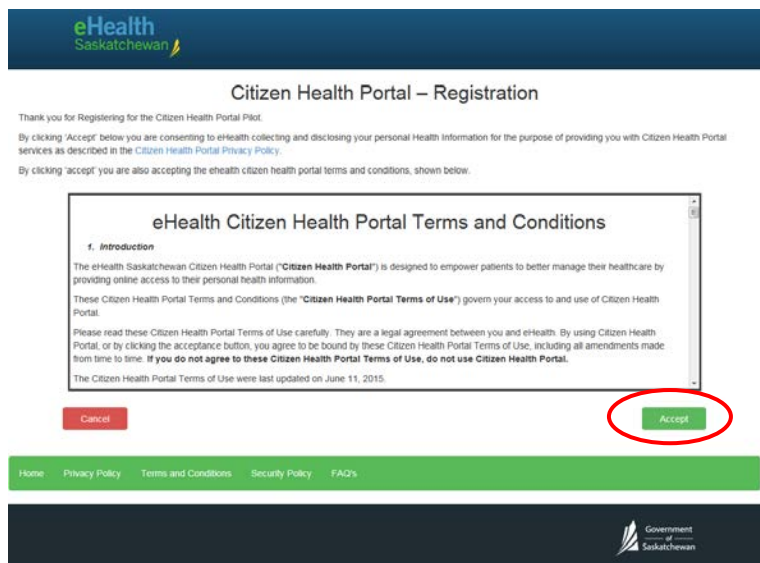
eHealth Saskatchewan

Citizen Health Portal – Registration

Thank you for Registering for the Citizen Health Portal Pilot.

By clicking 'Accept' below you are consenting to eHealth collecting and disclosing your personal Health Information for the purpose of providing you with Citizen Health Portal services as described in the Citizen Health Portal Privacy Policy.

By clicking 'accept' you are also accepting the ehealth citizen health portal terms and conditions, shown below.

eHealth Citizen Health Portal Terms and Conditions

1. Introduction

The eHealth Saskatchewan Citizen Health Portal ("**Citizen Health Portal**") is designed to empower patients to better manage their healthcare by providing online access to their personal health information.

These Citizen Health Portal Terms and Conditions (the "**Citizen Health Portal Terms of Use**") govern your access to and use of Citizen Health Portal.

Please read these Citizen Health Portal Terms of Use carefully. They are a legal agreement between you and eHealth. By using Citizen Health Portal, or by clicking the acceptance button, you agree to be bound by these Citizen Health Portal Terms of Use, including all amendments made from time to time. **If you do not agree to these Citizen Health Portal Terms of Use, do not use Citizen Health Portal.**

The Citizen Health Portal Terms of Use were last updated on June 11, 2015.

Cancel

Accept

Home Privacy Policy Terms and Conditions Security Policy FAQ's

Government of Saskatchewan